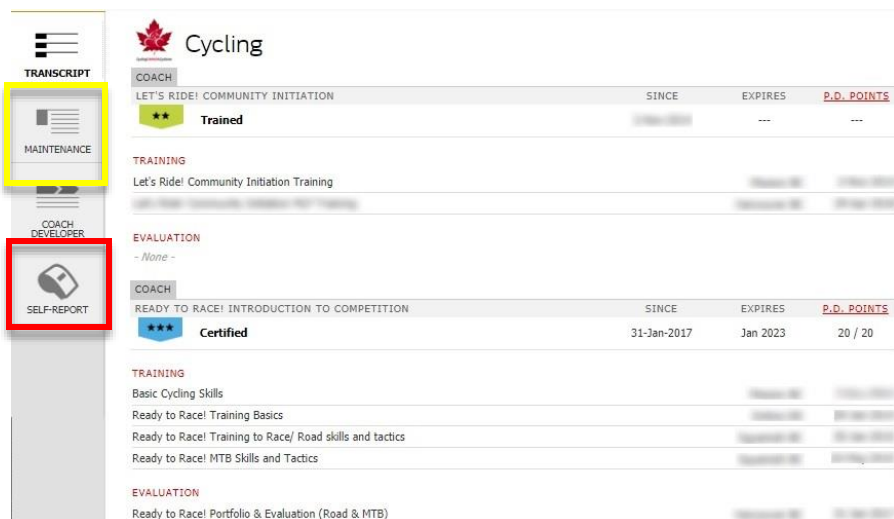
TRANSCRIPT

MAINTENANCE

COACH DEVELOPER

SELF-REPORT

Cycling

COACH

| LET'S RIDE! COMMUNITY INITIATION | SINCE | EXPIRES | P.D. POINTS |
|---|---|---|---|
| ★★ Trained | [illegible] | --- | --- |

TRAINING

Let's Ride! Community Initiation Training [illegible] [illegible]

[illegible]

EVALUATION

- None -

COACH

| READY TO RACE! INTRODUCTION TO COMPETITION | SINCE | EXPIRES | P.D. POINTS |
|---|---|---|---|
| ★★★ Certified | 31-Jan-2017 | Jan 2023 | 20 / 20 |

TRAINING

Basic Cycling Skills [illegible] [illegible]

Ready to Race! Training Basics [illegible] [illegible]

Ready to Race! Training to Race/ Road skills and tactics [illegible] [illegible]

Ready to Race! MTB Skills and Tactics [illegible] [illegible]

EVALUATION

Ready to Race! Portfolio & Evaluation (Road & MTB) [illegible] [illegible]